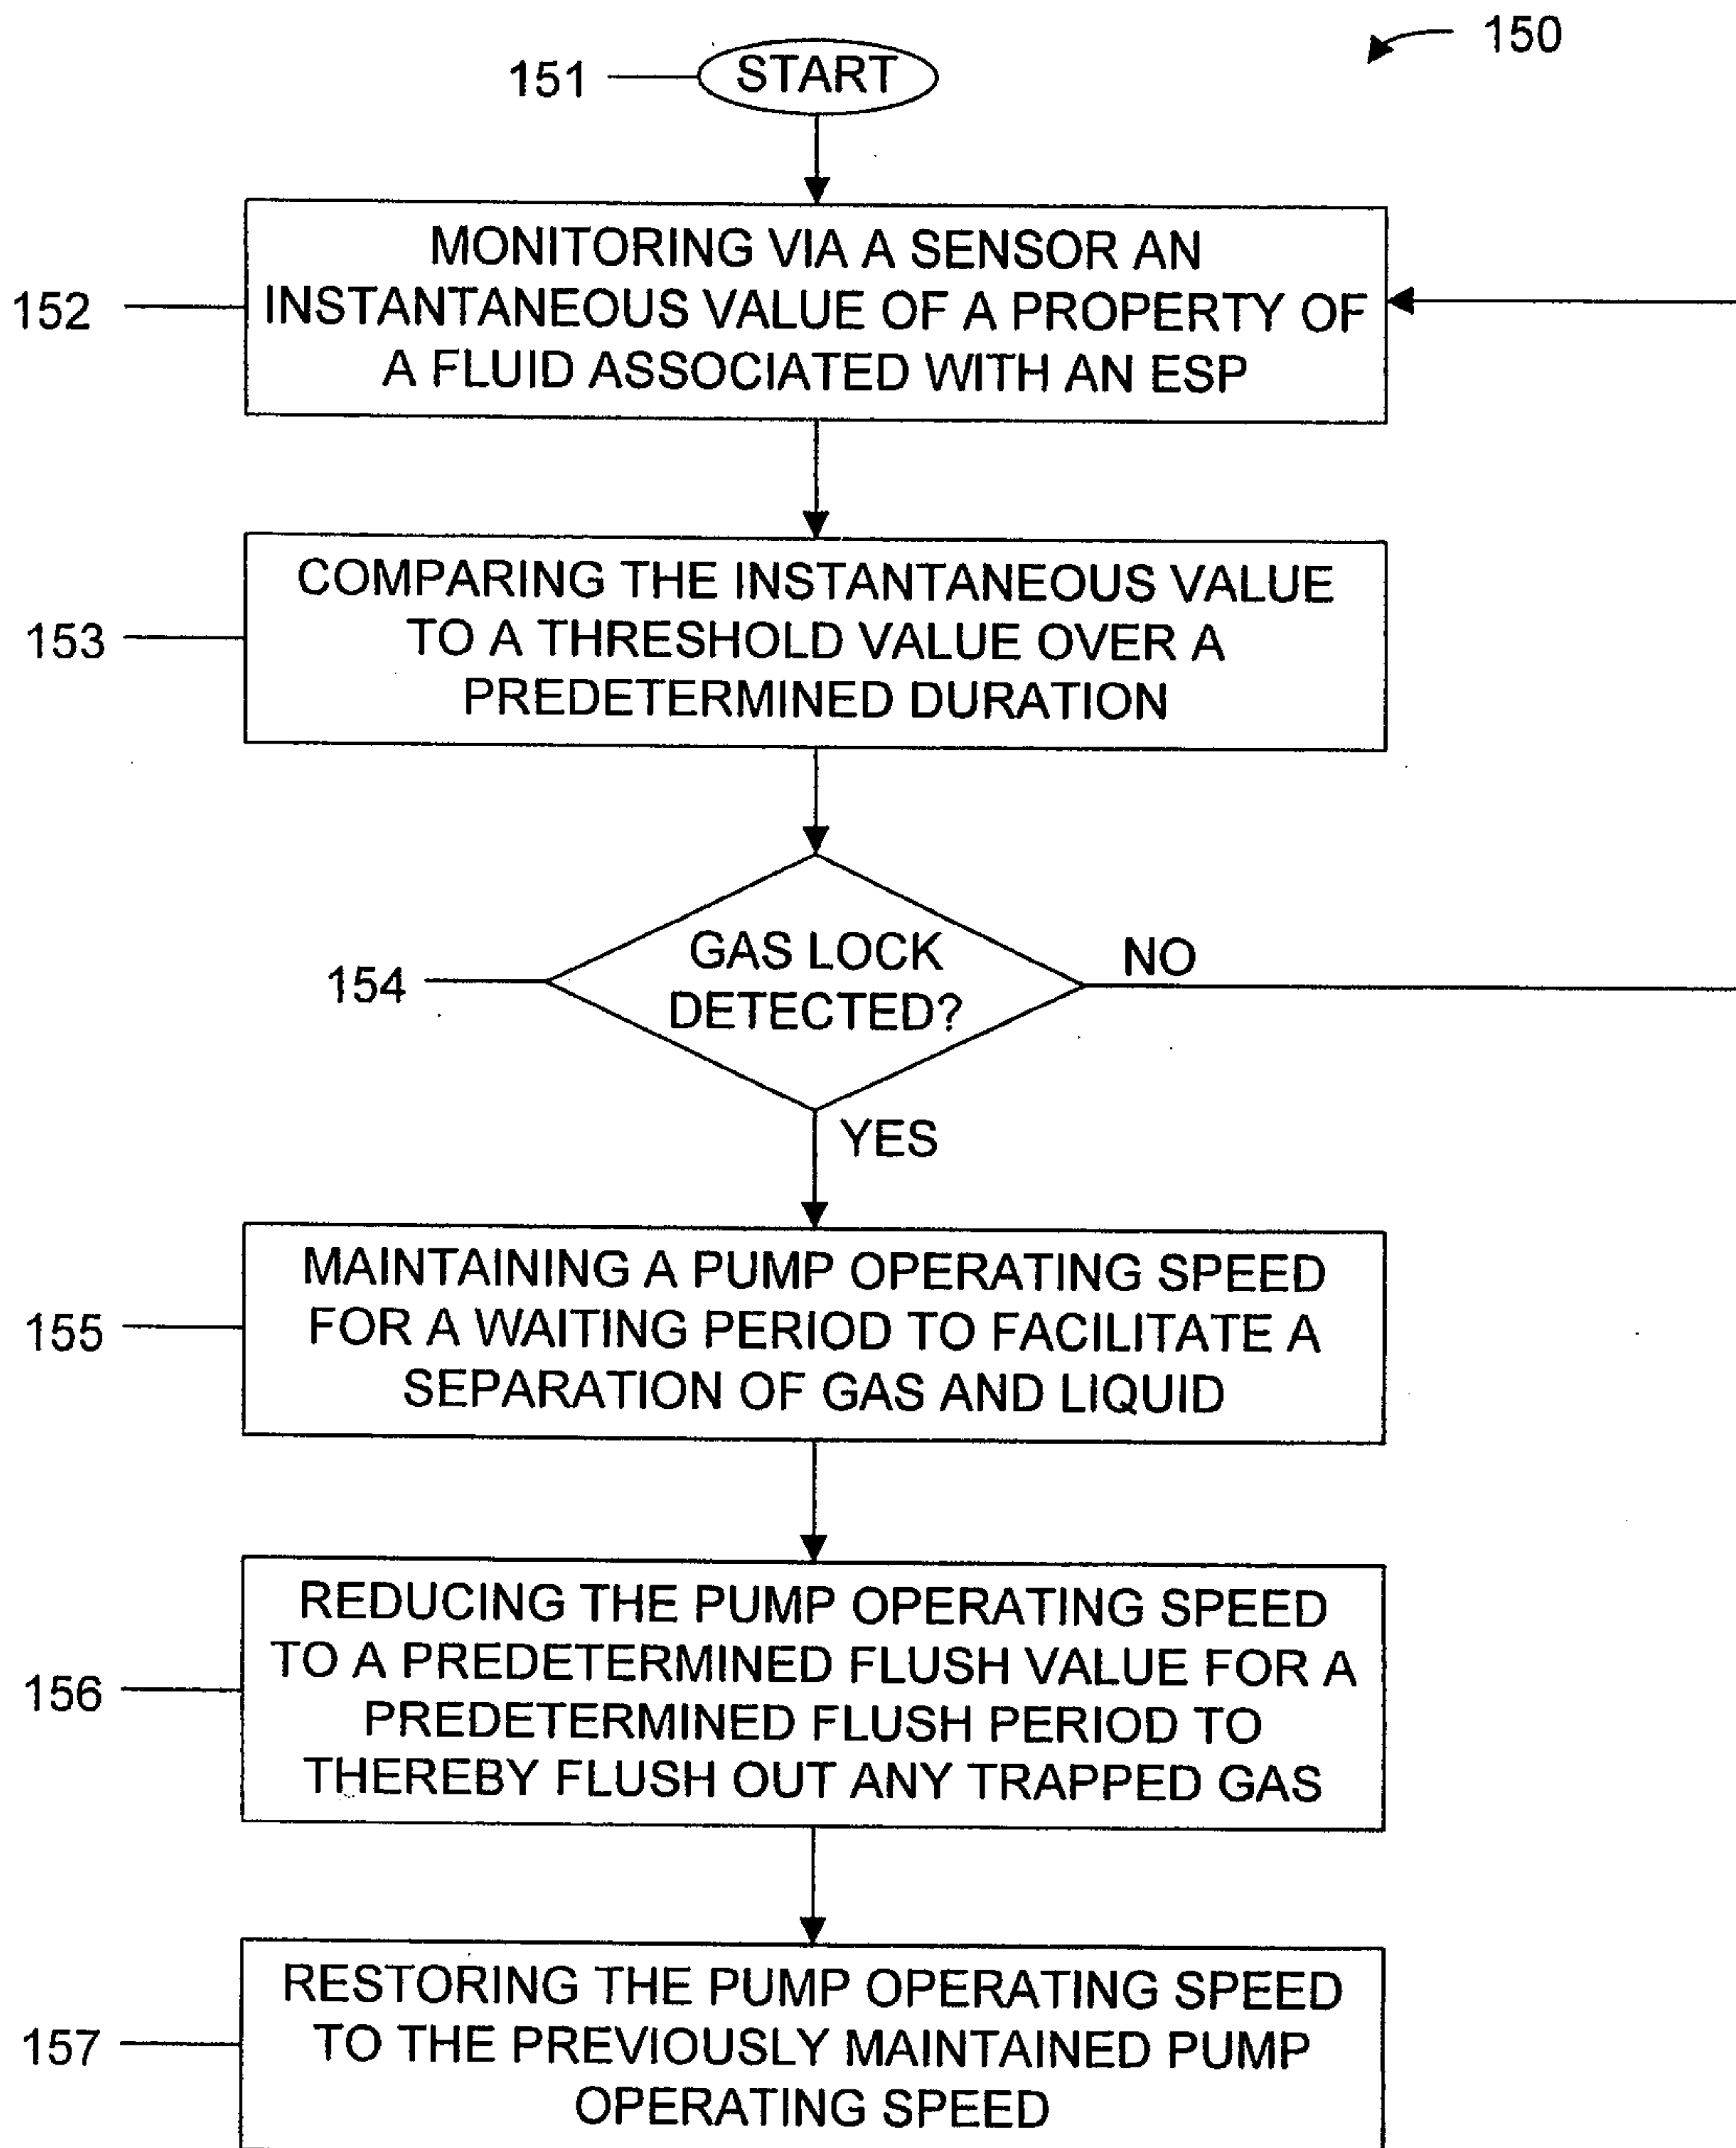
150

151 START

152 MONITORING VIA A SENSOR AN INSTANTANEOUS VALUE OF A PROPERTY OF A FLUID ASSOCIATED WITH AN ESP

153 COMPARING THE INSTANTANEOUS VALUE TO A THRESHOLD VALUE OVER A PREDETERMINED DURATION

154 GAS LOCK DETECTED?

NO

YES

155 MAINTAINING A PUMP OPERATING SPEED FOR A WAITING PERIOD TO FACILITATE A SEPARATION OF GAS AND LIQUID

156 REDUCING THE PUMP OPERATING SPEED TO A PREDETERMINED FLUSH VALUE FOR A PREDETERMINED FLUSH PERIOD TO THEREBY FLUSH OUT ANY TRAPPED GAS

157 RESTORING THE PUMP OPERATING SPEED TO THE PREVIOUSLY MAINTAINED PUMP OPERATING SPEED